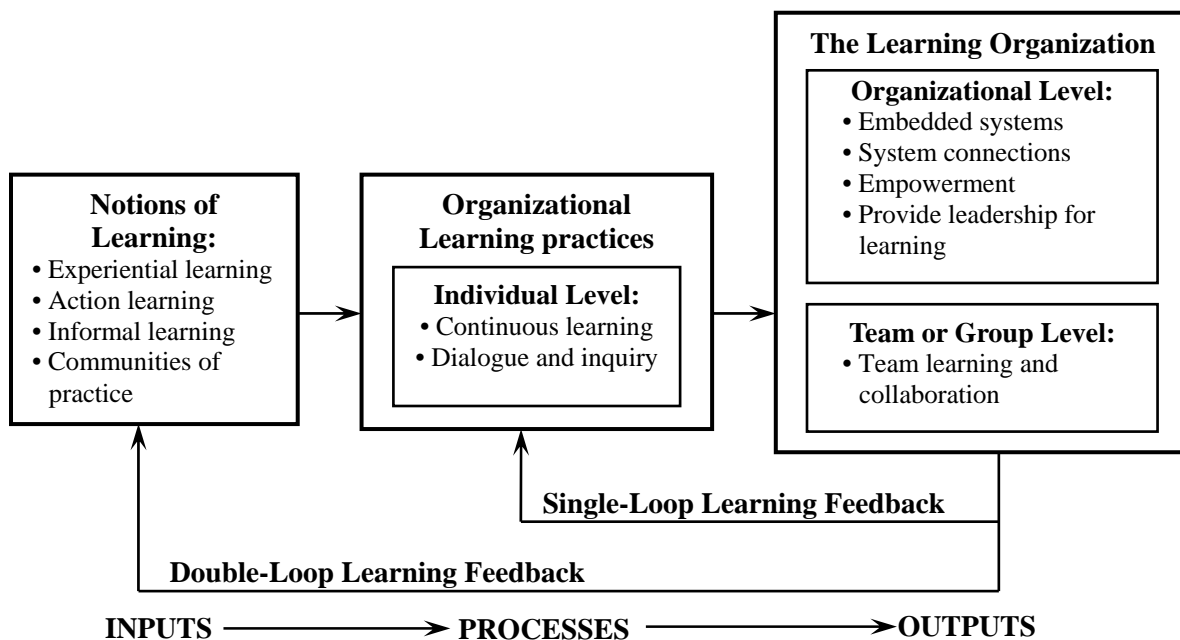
Notions of Learning:
• Experiential learning
• Action learning
• Informal learning
• Communities of practice

Organizational Learning practices

Individual Level:
• Continuous learning
• Dialogue and inquiry

The Learning Organization

Organizational Level:
• Embedded systems
• System connections
• Empowerment
• Provide leadership for learning

Team or Group Level:
• Team learning and collaboration

Single-Loop Learning Feedback

Double-Loop Learning Feedback

INPUTS PROCESSES OUTPUTS